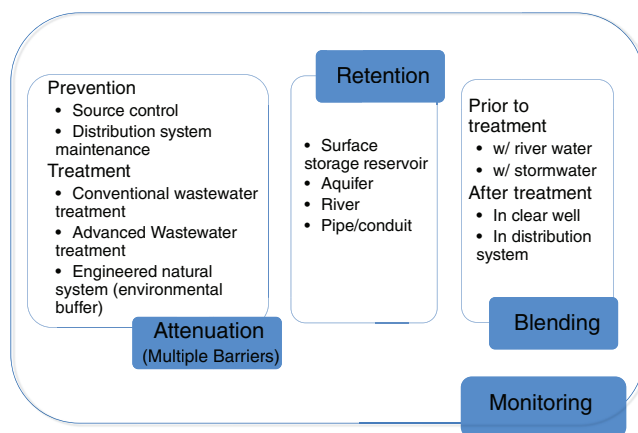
Prevention
• Source control
• Distribution system maintenance
Treatment
• Conventional wastewater treatment
• Advanced Wastewater treatment
• Engineered natural system (environmental buffer)

Attenuation
(Multiple Barriers)

Retention

• Surface storage reservoir
• Aquifer
• River
• Pipe/conduit

Prior to treatment
• w/ river water
• w/ stormwater
After treatment
• In clear well
• In distribution system

Blending

Monitoring